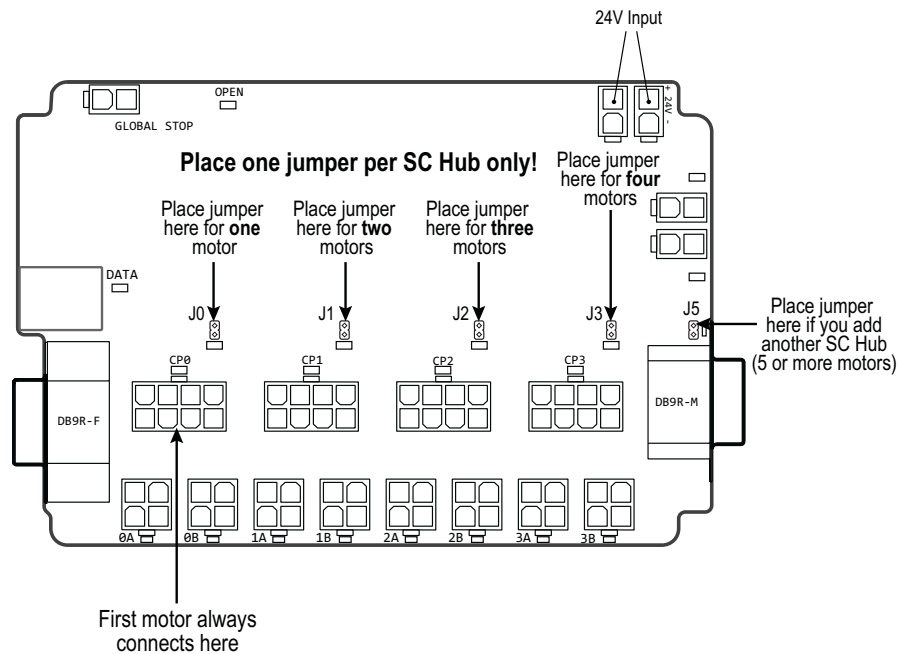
24V Input

+ 24V -

GLOBAL STOP

OPEN

Place one jumper per SC Hub only!

Place jumper here for one motor

Place jumper here for two motors

Place jumper here for three motors

Place jumper here for four motors

DATA

J0

J1

J2

J3

J5

Place jumper here if you add another SC Hub (5 or more motors)

CP0

CP1

CP2

CP3

DB9R-F

DB9R-M

0A

0B

1A

1B

2A

2B

3A

3B

First motor always connects here